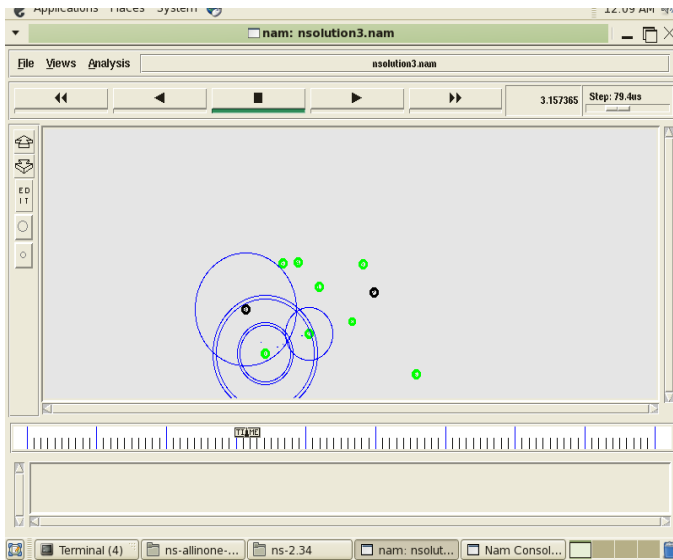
Applications Places System

12:09 AM

nam: nsolution3.nam

File Views Analysis

nsolution3.nam

3.157365

Step: 79.4us

ED IT

TIME

Terminal (4)

ns-allinone-...

ns-2.34

nam: nsolut...

Nam Consol...